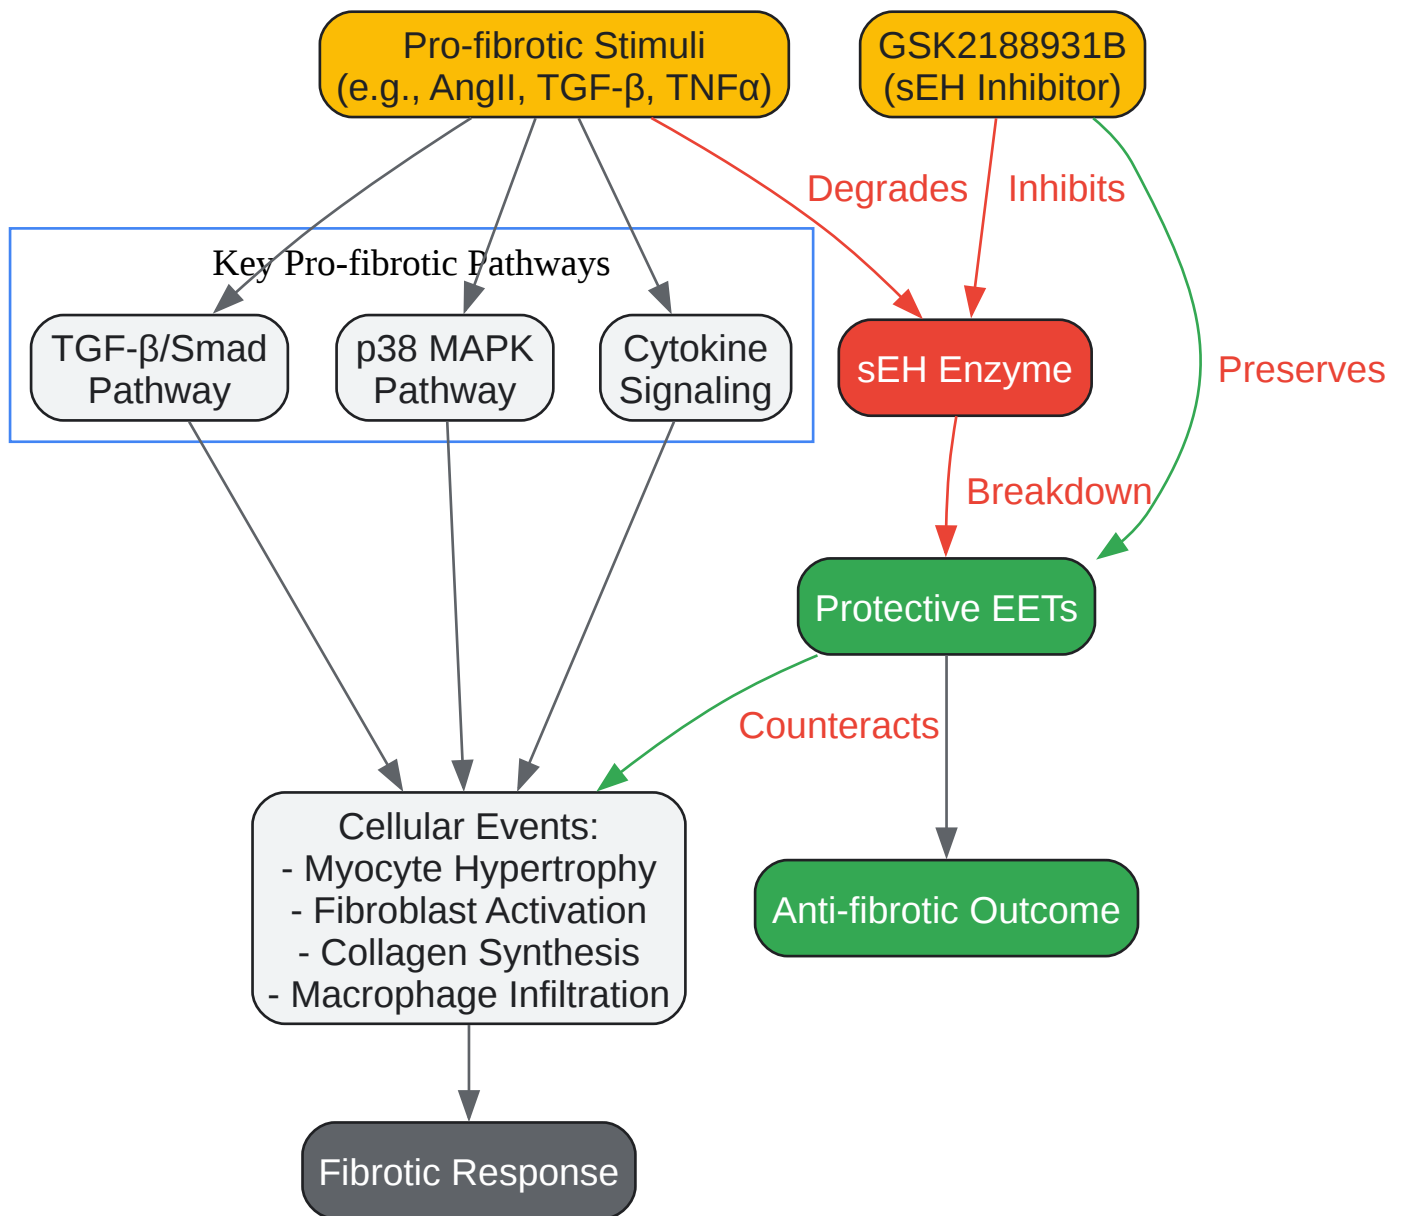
Pro-fibrotic Stimuli
(e.g., AngII, TGF-β, TNFα)

GSK2188931B
(sEH Inhibitor)

Degrades

Inhibits

Key Pro-fibrotic Pathways

TGF-β/Smad Pathway

p38 MAPK Pathway

Cytokine Signaling

sEH Enzyme

Preserves

Breakdown

Protective EETs

Counteracts

Cellular Events:
- Myocyte Hypertrophy
- Fibroblast Activation
- Collagen Synthesis
- Macrophage Infiltration

Anti-fibrotic Outcome

Fibrotic Response